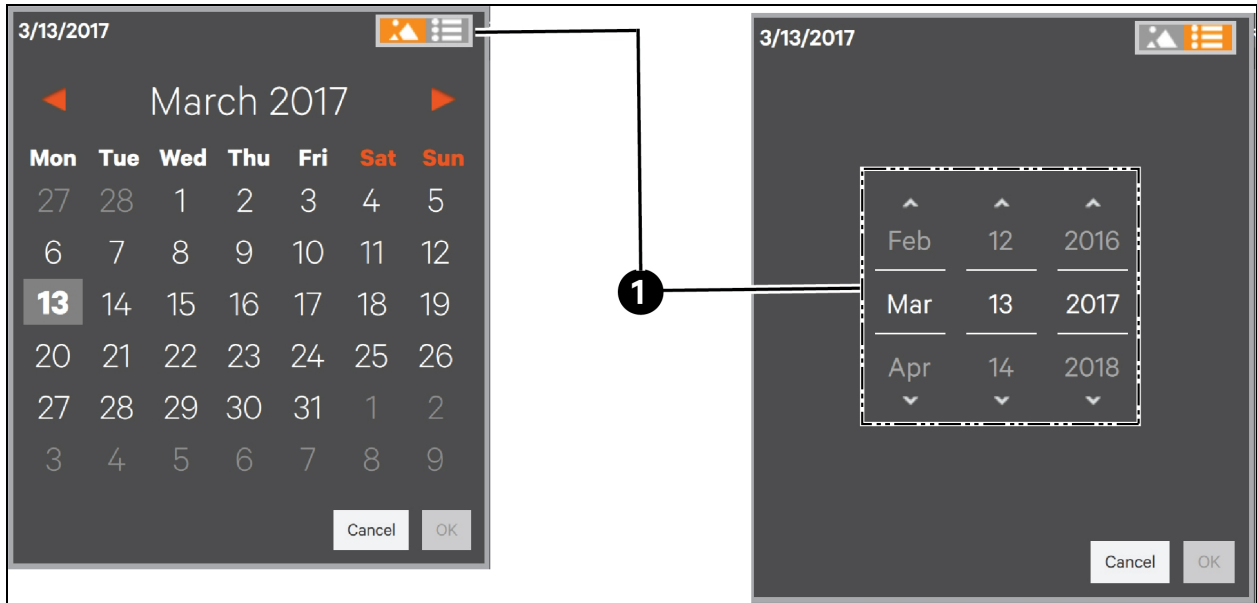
3/13/2017

March 2017

| Mon | Tue | Wed | Thu | Fri | Sat | Sun |
|---|---|---|---|---|---|---|
| 27 | 28 | 1 | 2 | 3 | 4 | 5 |
| 6 | 7 | 8 | 9 | 10 | 11 | 12 |
| 13 | 14 | 15 | 16 | 17 | 18 | 19 |
| 20 | 21 | 22 | 23 | 24 | 25 | 26 |
| 27 | 28 | 29 | 30 | 31 | 1 | 2 |
| 3 | 4 | 5 | 6 | 7 | 8 | 9 |

Cancel OK

1

3/13/2017

Feb 12 2016
Mar 13 2017
Apr 14 2018

Cancel OK